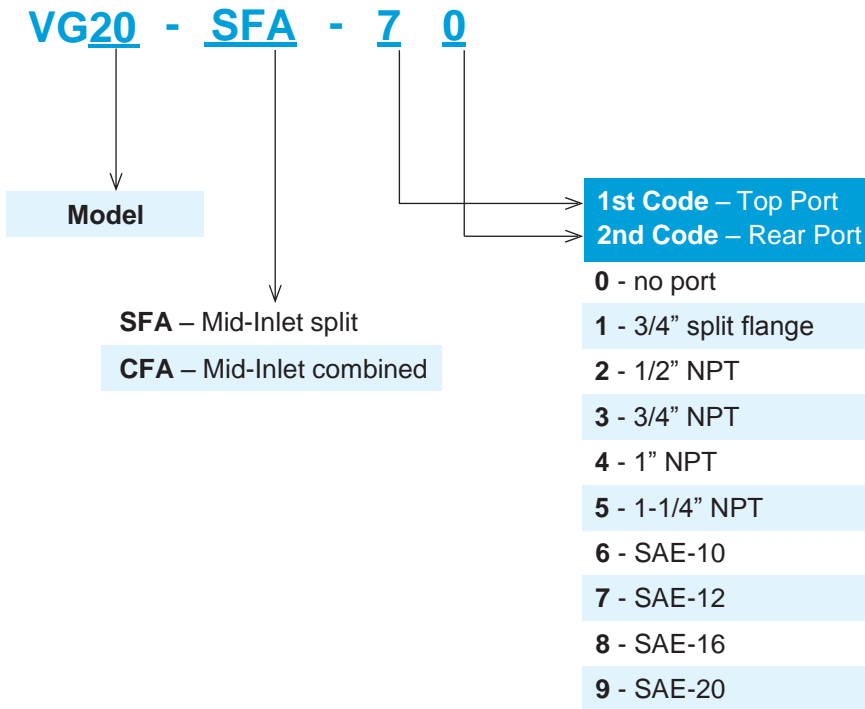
VG20 - SFA - 7 0

Model

SFA – Mid-Inlet split
CFA – Mid-Inlet combined

1st Code – Top Port
2nd Code – Rear Port

0 - no port
1 - 3/4" split flange
2 - 1/2" NPT
3 - 3/4" NPT
4 - 1" NPT
5 - 1-1/4" NPT
6 - SAE-10
7 - SAE-12
8 - SAE-16
9 - SAE-20